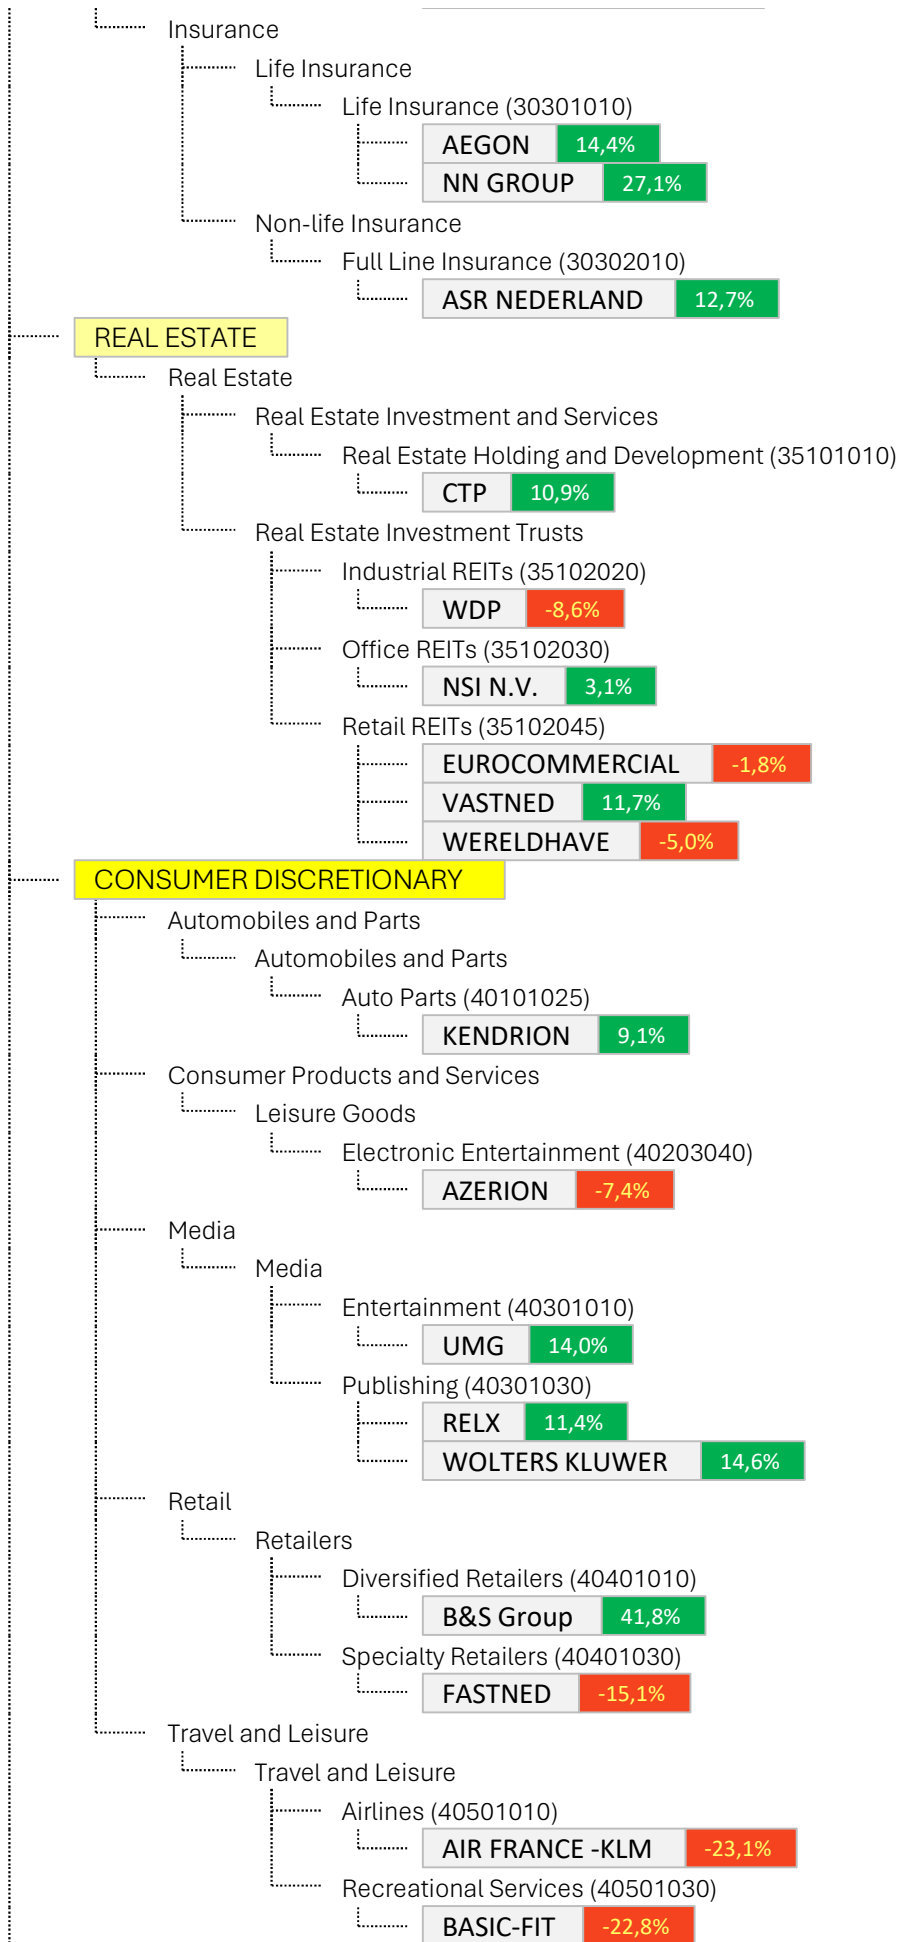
Insurance
Life Insurance
Life Insurance (30301010)
AEGON 14,4%
NN GROUP 27,1%
Non-life Insurance
Full Line Insurance (30302010)
ASR NEDERLAND 12,7%
REAL ESTATE
Real Estate
Real Estate Investment and Services
Real Estate Holding and Development (35101010)
CTP 10,9%
Real Estate Investment Trusts
Industrial REITs (35102020)
WDP -8,6%
Office REITs (35102030)
NSI N.V. 3,1%
Retail REITs (35102045)
EUROCOMMERCIAL -1,8%
VASTNED 11,7%
WERELDHAVE -5,0%
CONSUMER DISCRETIONARY
Automobiles and Parts
Automobiles and Parts
Auto Parts (40101025)
KENDRION 9,1%
Consumer Products and Services
Leisure Goods
Electronic Entertainment (40203040)
AZERION -7,4%
Media
Media
Entertainment (40301010)
UMG 14,0%
Publishing (40301030)
RELX 11,4%
WOLTERS KLUWER 14,6%
Retail
Retailers
Diversified Retailers (40401010)
B&S Group 41,8%
Specialty Retailers (40401030)
FASTNED -15,1%
Travel and Leisure
Travel and Leisure
Airlines (40501010)
AIR FRANCE -KLM -23,1%
Recreational Services (40501030)
BASIC-FIT -22,8%